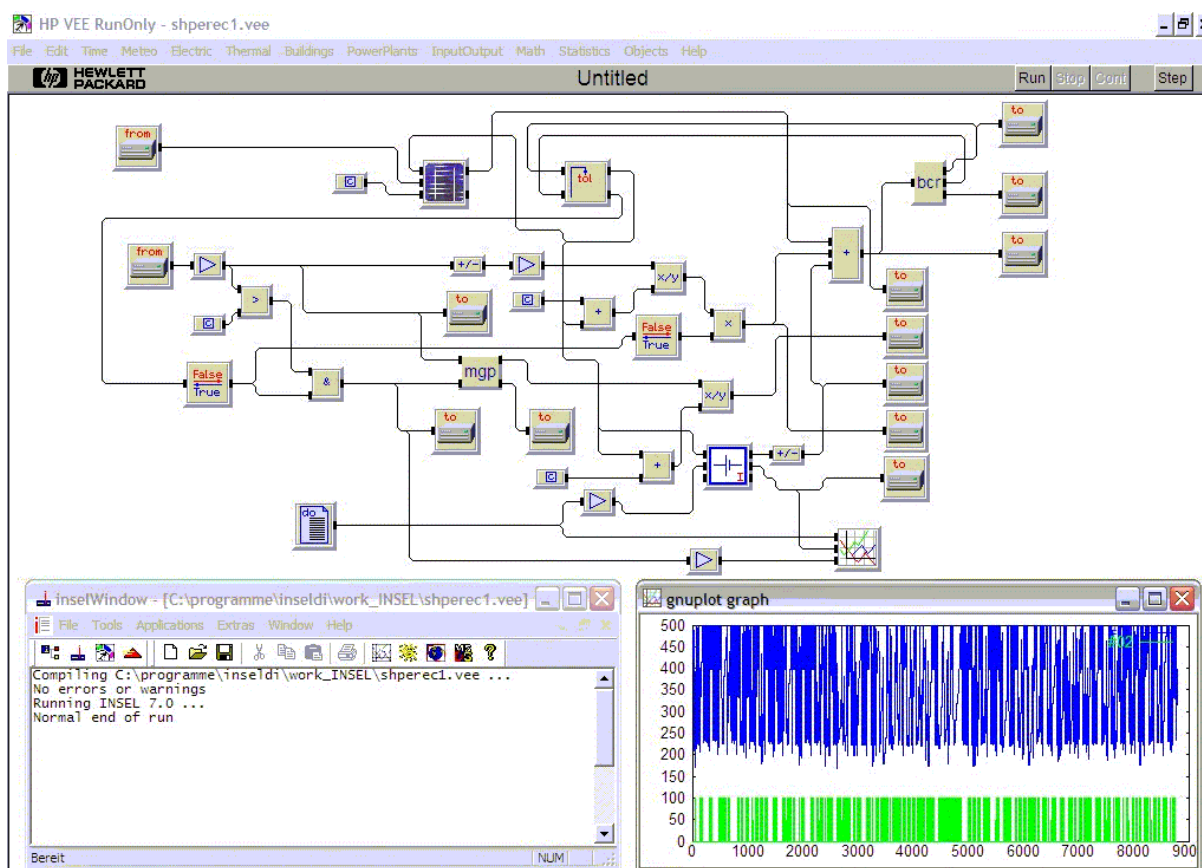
HP VEE RunOnly - shperec1.vee

File Edit Time Meteo Electric Thermal Buildings PowerPlants InputOutput Math Statistics Objects Help

HEWLETT PACKARD

Untitled

Run Stop Cont Step

from

to

tol

bcr

to

to

from

+/-

x/y

+

to

>

to

+

False True

×

to

False True

&

mgp

to

x/y

to

to

to

+

+/-

to

do

inselWindow - [C:\programme\inseldi\work_INSEL\shperec1.vee]

File Tools Applications Extras Window Help

Compiling C:\programme\inseldi\work_INSEL\shperec1.vee ...
No errors or warnings
Running INSEL 7.0 ...
Normal end of run

Bereit

NUM

gnuplot graph

500
450
400
350
300
250
200
150
100
50
0

0 1000 2000 3000 4000 5000 6000 7000 8000 900